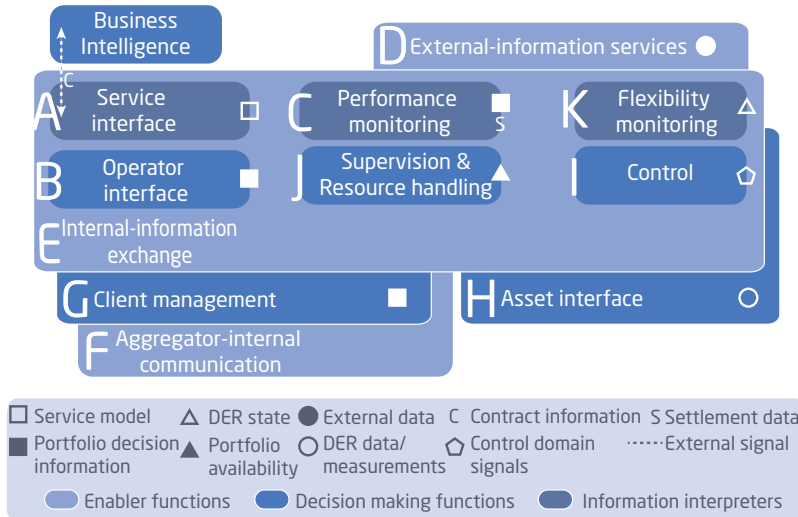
Business Intelligence

D External-information services ●

C

A Service interface □

C Performance monitoring ■ S

K Flexibility monitoring △

B Operator interface ■

J Supervision & Resource handling ▲

I Control ⬠

E Internal-information exchange

G Client management ■

H Asset interface ○

F Aggregator-internal communication

□ Service model △ DER state ● External data C Contract information S Settlement data
■ Portfolio decision information ▲ Portfolio availability ○ DER data/ measurements ⬠ Control domain signals ······· External signal
Enabler functions Decision making functions Information interpreters